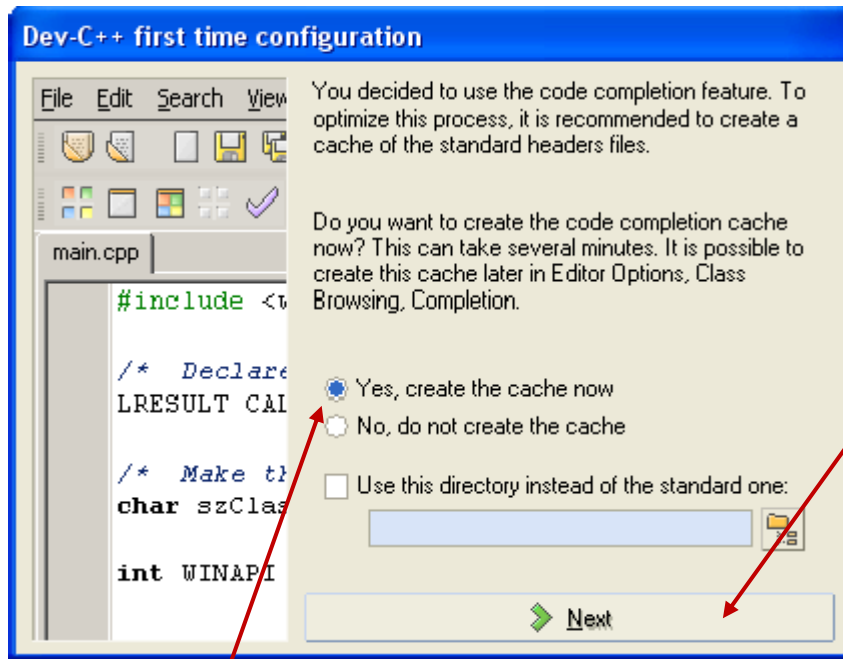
Dev-C++ first time configuration

File Edit Search View

main.cpp

#include <w

/* Declare
LRESULT CAL

/* Make th
char szClas

int WINAPI

You decided to use the code completion feature. To optimize this process, it is recommended to create a cache of the standard headers files.

Do you want to create the code completion cache now? This can take several minutes. It is possible to create this cache later in Editor Options, Class Browsing, Completion.

Yes, create the cache now

No, do not create the cache

Use this directory instead of the standard one:

Next